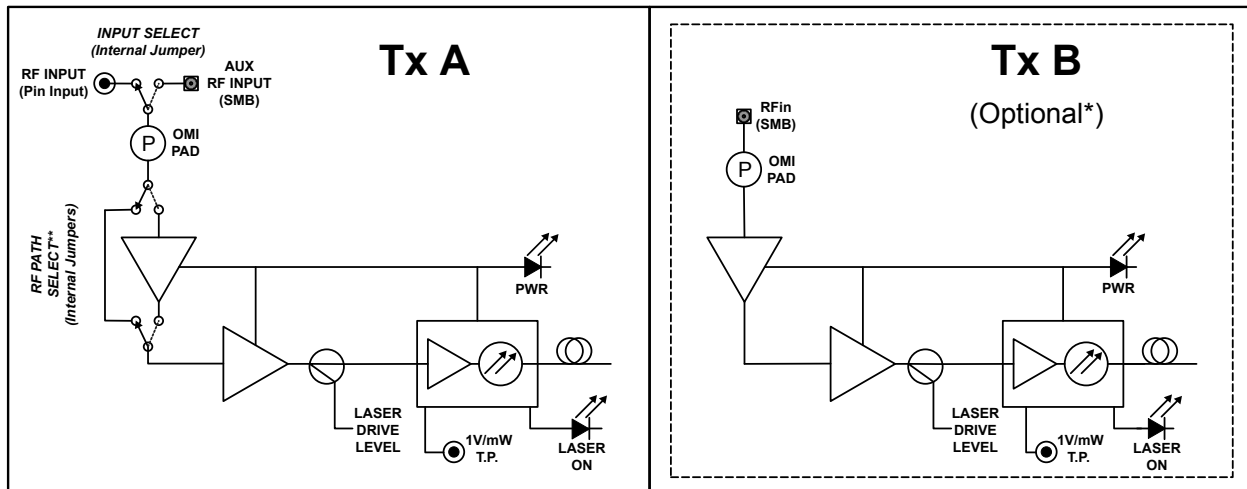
INPUT SELECT
(Internal Jumper)

Tx A

RF INPUT
(Pin Input)

AUX
RF INPUT
(SMB)

P

OMI
PAD

RF PATH
SELECT**
(Internal Jumpers)

PWR

LASER
DRIVE
LEVEL

1V/mW
T.P.

LASER
ON

Tx B

(Optional*)

RFin
(SMB)

P

OMI
PAD

PWR

LASER
DRIVE
LEVEL

1V/mW
T.P.

LASER
ON